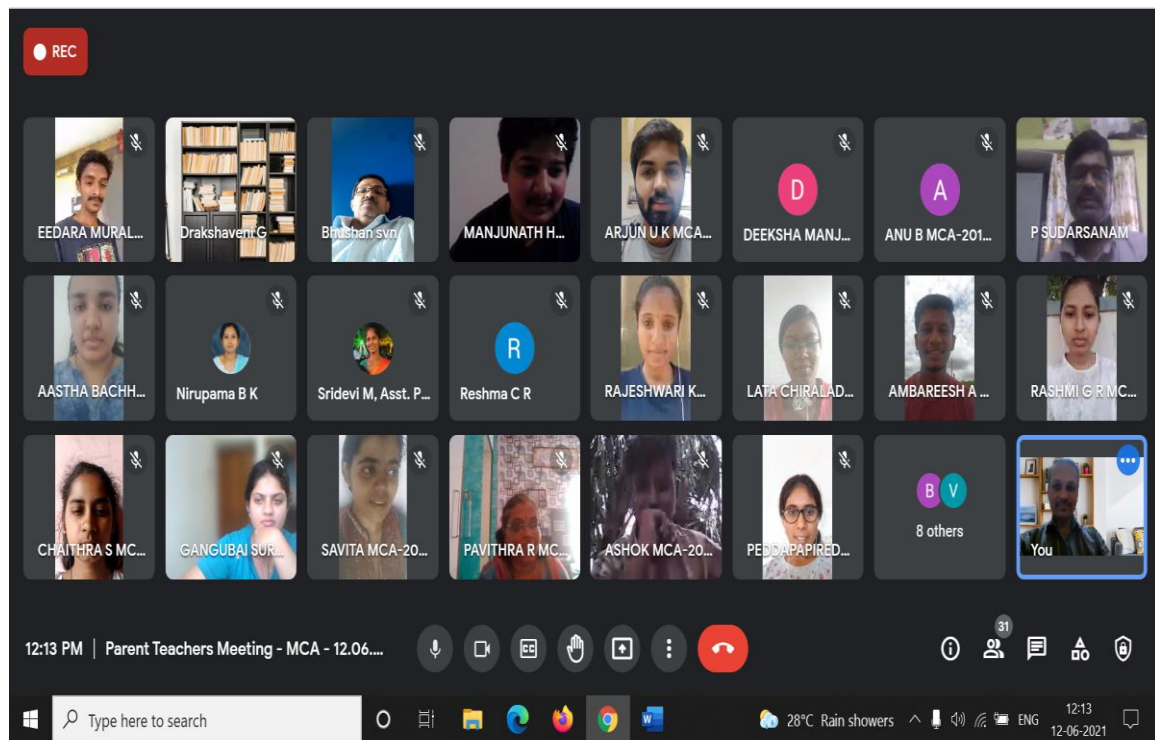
REC

EEDARA MURAL...
Drakshaveni G
Bhushan svn
MANJUNATH H...
ARJUN U K MCA...
D
DEEKSHA MANJ...
A
ANU B MCA-201...
P SUDARSANAM

AASTHA BACHH...
Nirupama B K
Sridevi M, Asst. P...
R
Reshma C R
RAJESHWARI K...
LATA CHIRALAD...
AMBAREESH A ...
RASHMI G R MC...

CHAITHRA S MC...
GANGUBAI SUR...
SAVITA MCA-20...
PAVITHRA R MC...
ASHOK MCA-20...
PEDDAPAPIRED...
B V
8 others
You

12:13 PM | Parent Teachers Meeting - MCA - 12.06....

31

Type here to search

28°C Rain showers ENG 12:13 12-06-2021